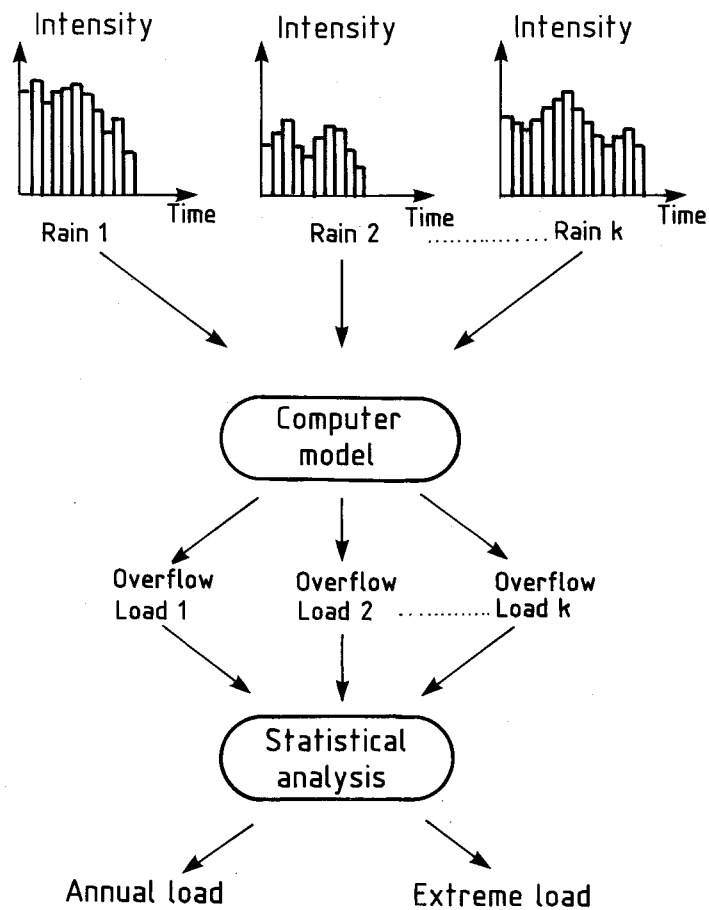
Intensity
Time
Rain 1

Intensity
Time
Rain 2

Intensity
Time
................ Rain k

Computer model

Overflow Load 1

Overflow Load 2

............ Overflow Load k

Statistical analysis

Annual load

Extreme load